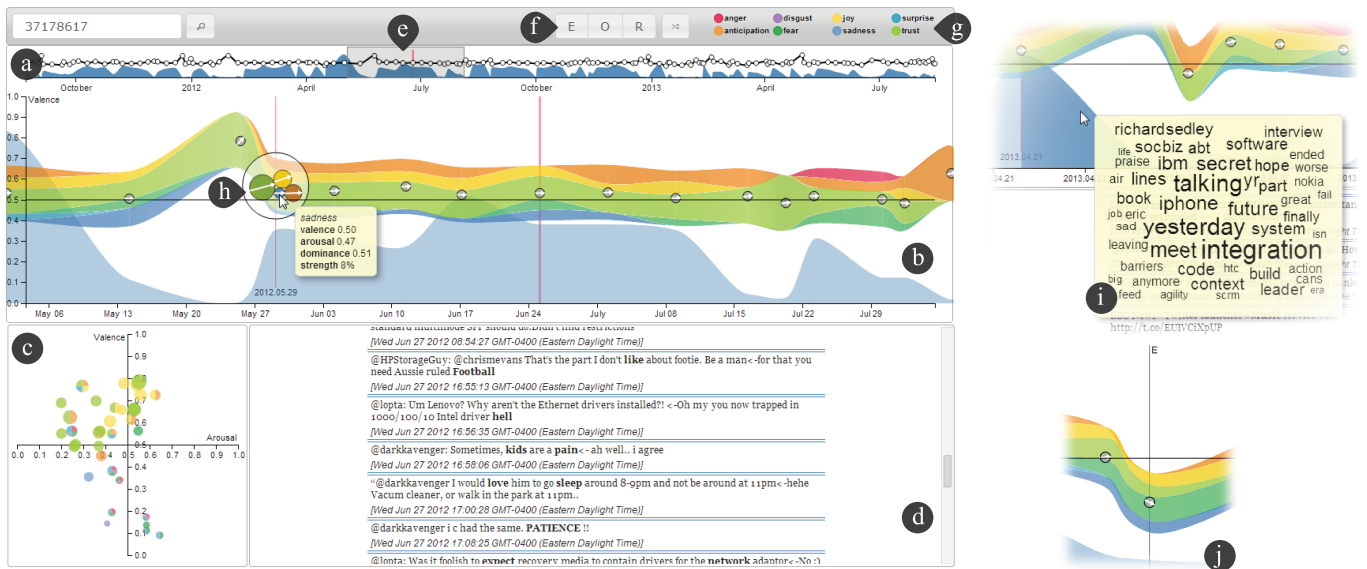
37178617

a
e
f
E O R
g
anger
anticipation
disgust
fear
joy
sadness
surprise
trust

October 2012 April July October 2013 April July

Valence
1.0
0.9
0.8
0.7
0.6
0.5
0.4
0.3
0.2
0.1
0.0

h
sadness
valence 0.50
arousal 0.47
dominance 0.51
strength 8%

2012.05.29
b
May 06 May 13 May 20 May 27 Jun 03 Jun 10 Jun 17 Jun 24 July Jul 08 Jul 15 Jul 22 Jul 29

c
Valence
1.0
0.9
0.8
0.7
0.6
0.5
0.4
0.3
0.2
0.1
0.0
Arousal
0.0 0.1 0.2 0.3 0.4 0.5 0.6 0.7 0.8 0.9 1.0

standard multimode SFP should do. Didn't find restrictions
[Wed Jun 27 2012 08:54:27 GMT-0400 (Eastern Daylight Time)]

@HPStorageGuy: @chrismevans That's the part I don't like about footie. Be a man< -for that you need Aussie ruled Football
[Wed Jun 27 2012 16:55:13 GMT-0400 (Eastern Daylight Time)]

@lopta: Um Lenovo? Why aren't the Ethernet drivers installed?! < -Oh my you now trapped in 1000/100/10 Intel driver hell
[Wed Jun 27 2012 16:56:35 GMT-0400 (Eastern Daylight Time)]

@darkkavenger: Sometimes, kids are a pain< - ah well.. i agree
[Wed Jun 27 2012 16:58:06 GMT-0400 (Eastern Daylight Time)]

"@darkkavenger I would love him to go sleep around 8-9pm and not be around at 11pm< -hehe Vacum cleaner, or walk in the park at 11pm..
[Wed Jun 27 2012 17:00:28 GMT-0400 (Eastern Daylight Time)]

@darkkavenger i c had the same. PATIENCE !!
[Wed Jun 27 2012 17:08:25 GMT-0400 (Eastern Daylight Time)]

@lopta: Was it foolish to expect recovery media to contain drivers for the network adaptor< -No :)

d

2013.04.21
2013.04.21
richardsedley software interview life socbiz abt ended praise ibm secret hope worse air lines talking yr part nokia fail book iphone great job eric future finally sad yesterday system isn leaving meet integration barriers code htc build action big anymore context cans feed agility scrm leader era
i
http://t.co/EUIVCiXpUP

E
j